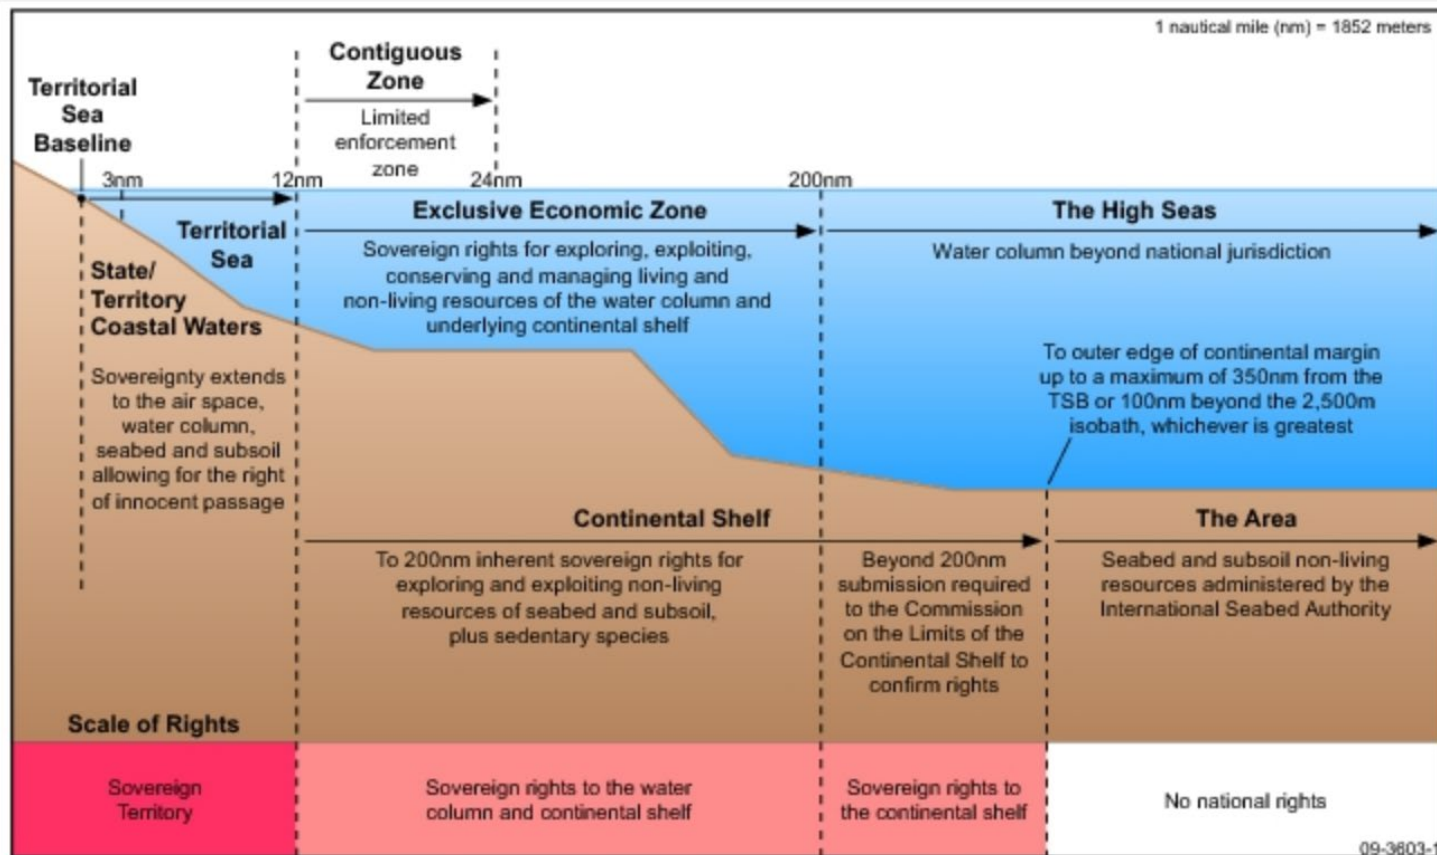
1 nautical mile (nm) = 1852 meters

Territorial Sea Baseline

Contiguous Zone

Limited enforcement zone

3nm

12nm

24nm

200nm

Territorial Sea

State/ Territory Coastal Waters

Sovereignty extends to the air space, water column, seabed and subsoil allowing for the right of innocent passage

Exclusive Economic Zone

Sovereign rights for exploring, exploiting, conserving and managing living and non-living resources of the water column and underlying continental shelf

The High Seas

Water column beyond national jurisdiction

To outer edge of continental margin up to a maximum of 350nm from the TSB or 100nm beyond the 2,500m isobath, whichever is greatest

Continental Shelf

To 200nm inherent sovereign rights for exploring and exploiting non-living resources of seabed and subsoil, plus sedentary species

Beyond 200nm submission required to the Commission on the Limits of the Continental Shelf to confirm rights

The Area

Seabed and subsoil non-living resources administered by the International Seabed Authority

Scale of Rights

Sovereign Territory

Sovereign rights to the water column and continental shelf

Sovereign rights to the continental shelf

No national rights

09-3603-1